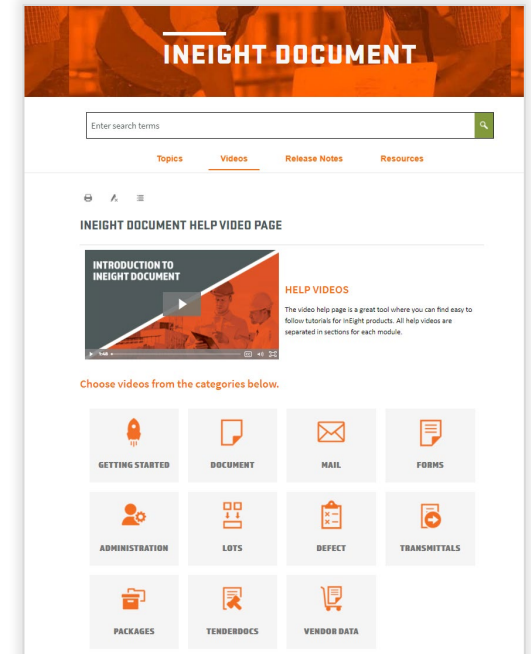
INEIGHT DOCUMENT

Enter search terms

Topics Videos Release Notes Resources

INEIGHT DOCUMENT HELP VIDEO PAGE

INTRODUCTION TO INEIGHT DOCUMENT

1:48

HELP VIDEOS

The video help page is a great tool where you can find easy to follow tutorials for InEight products. All help videos are separated in sections for each module.

Choose videos from the categories below.

GETTING STARTED

DOCUMENT

MAIL

FORMS

ADMINISTRATION

LOTS

DEFECT

TRANSMITTALS

PACKAGES

TENDERDOCS

VENDOR DATA